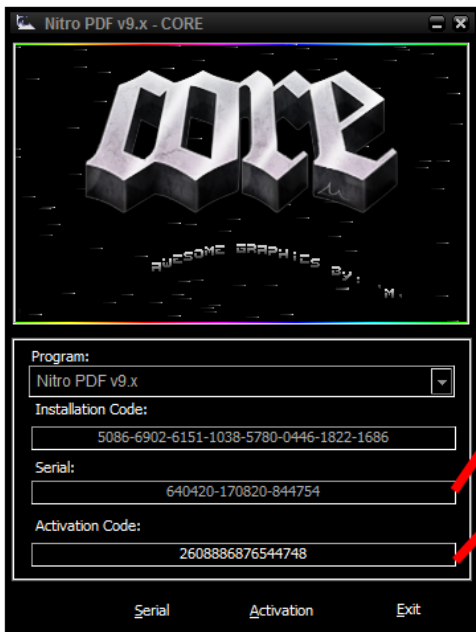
Nitro PDF v9.x - CORE

core

AWESOME GRAPHICS BY: M.

Program:
Nitro PDF v9.x
Installation Code:
5086-6902-6151-1038-5780-0446-1822-1686
Serial:
640420-170820-844754
Activation Code:
2608886876544748

Serial Activation Exit